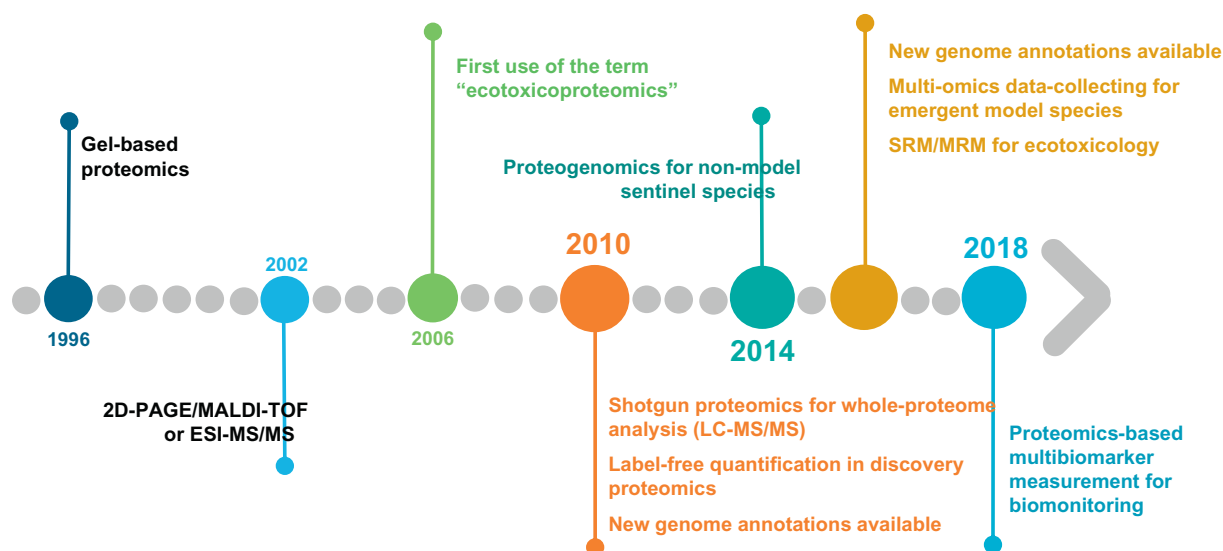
Gel-based proteomics

1996

2002

2D-PAGE/MALDI-TOF or ESI-MS/MS

First use of the term “ecotoxicoproteomics”

2006

2010

Shotgun proteomics for whole-proteome analysis (LC-MS/MS)

Label-free quantification in discovery proteomics

New genome annotations available

Proteogenomics for non-model sentinel species

2014

New genome annotations available

Multi-omics data-collecting for emergent model species

SRM/MRM for ecotoxicology

2018

Proteomics-based multibiomarker measurement for biomonitoring